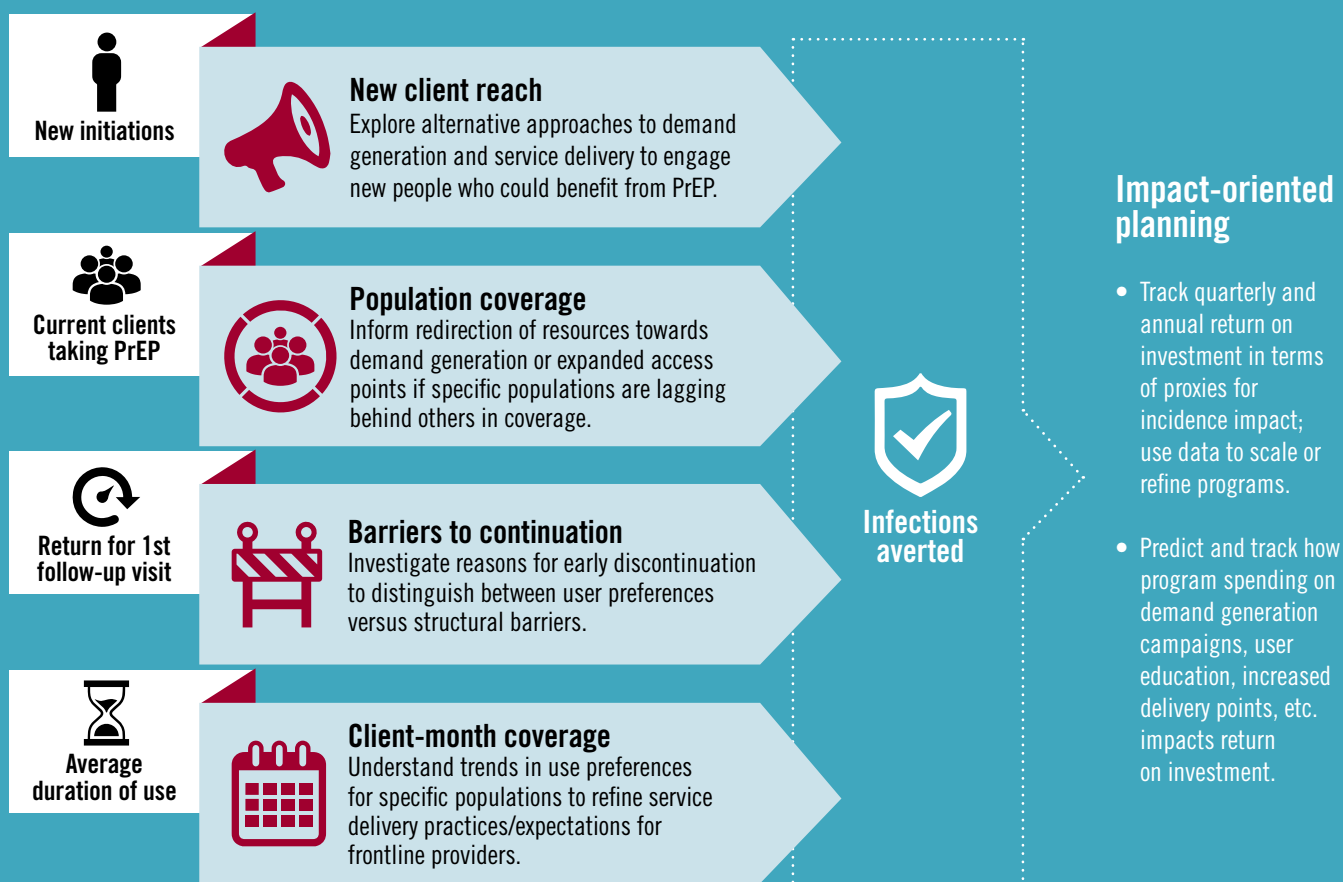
New initiations

New client reach
Explore alternative approaches to demand generation and service delivery to engage new people who could benefit from PrEP.

Current clients taking PrEP

Population coverage
Inform redirection of resources towards demand generation or expanded access points if specific populations are lagging behind others in coverage.

Return for 1st follow-up visit

Barriers to continuation
Investigate reasons for early discontinuation to distinguish between user preferences versus structural barriers.

Average duration of use

Client-month coverage
Understand trends in use preferences for specific populations to refine service delivery practices/expectations for frontline providers.

Infections averted

Impact-oriented planning

• Track quarterly and annual return on investment in terms of proxies for incidence impact; use data to scale or refine programs.

• Predict and track how program spending on demand generation campaigns, user education, increased delivery points, etc. impacts return on investment.